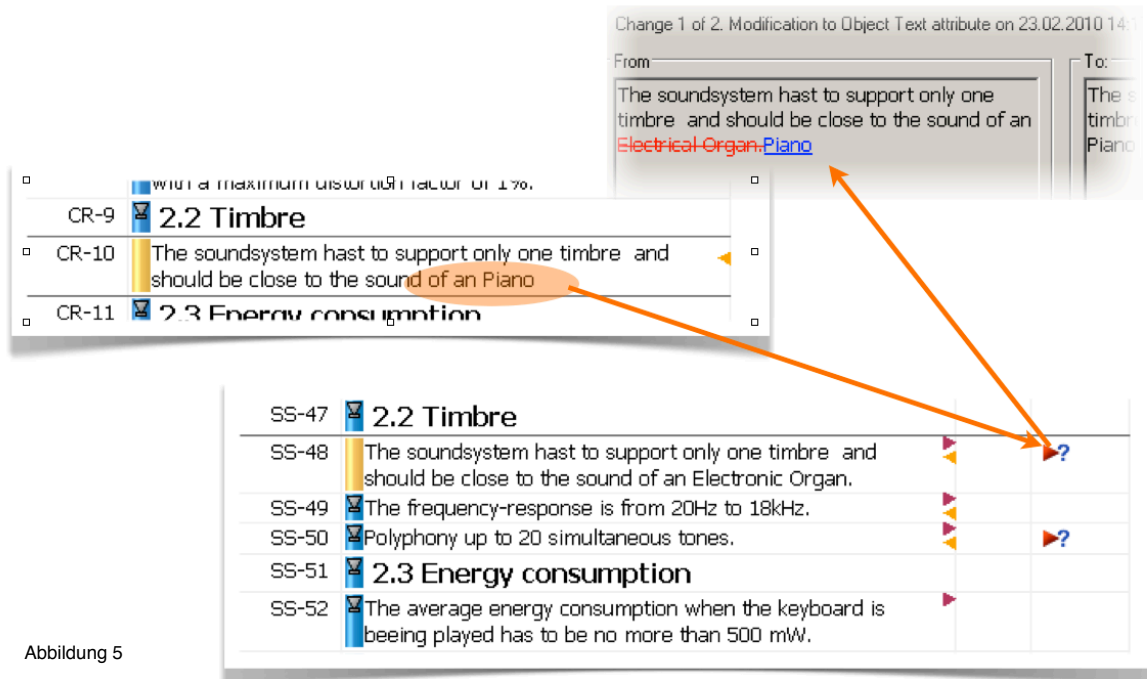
Change 1 of 2. Modification to Object Text attribute on 23.02.2010 14:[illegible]

From

The soundsystem hast to support only one timbre and should be close to the sound of an Electrical Organ.Piano

To:

The s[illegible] timbr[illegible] Piano

with a maximum distortion factor of 1%.

| | |
|---|---|
| CR-9 | 2.2 Timbre |
| CR-10 | The soundsystem hast to support only one timbre and should be close to the sound of an Piano |
| CR-11 | 2.3 Energy consumption |

| | | |
|---|---|---|
| SS-47 | 2.2 Timbre | |
| SS-48 | The soundsystem hast to support only one timbre and should be close to the sound of an Electronic Organ. | ? |
| SS-49 | The frequency-response is from 20Hz to 18kHz. | |
| SS-50 | Polyphony up to 20 simultaneous tones. | ? |
| SS-51 | 2.3 Energy consumption | |
| SS-52 | The average energy consumption when the keyboard is beeing played has to be no more than 500 mW. | |

Abbildung 5